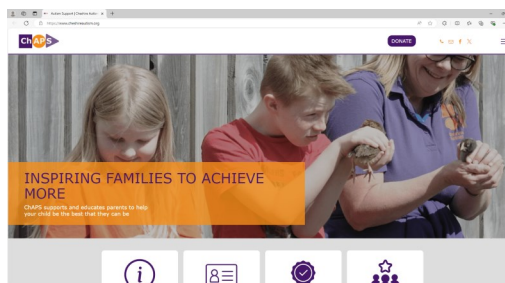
Autism Support | Cheshire Autism ×

https://www.cheshireautism.org

ChAPS

DONATE

INSPIRING FAMILIES TO ACHIEVE MORE

ChAPS supports and educates parents to help your child be the best that they can be